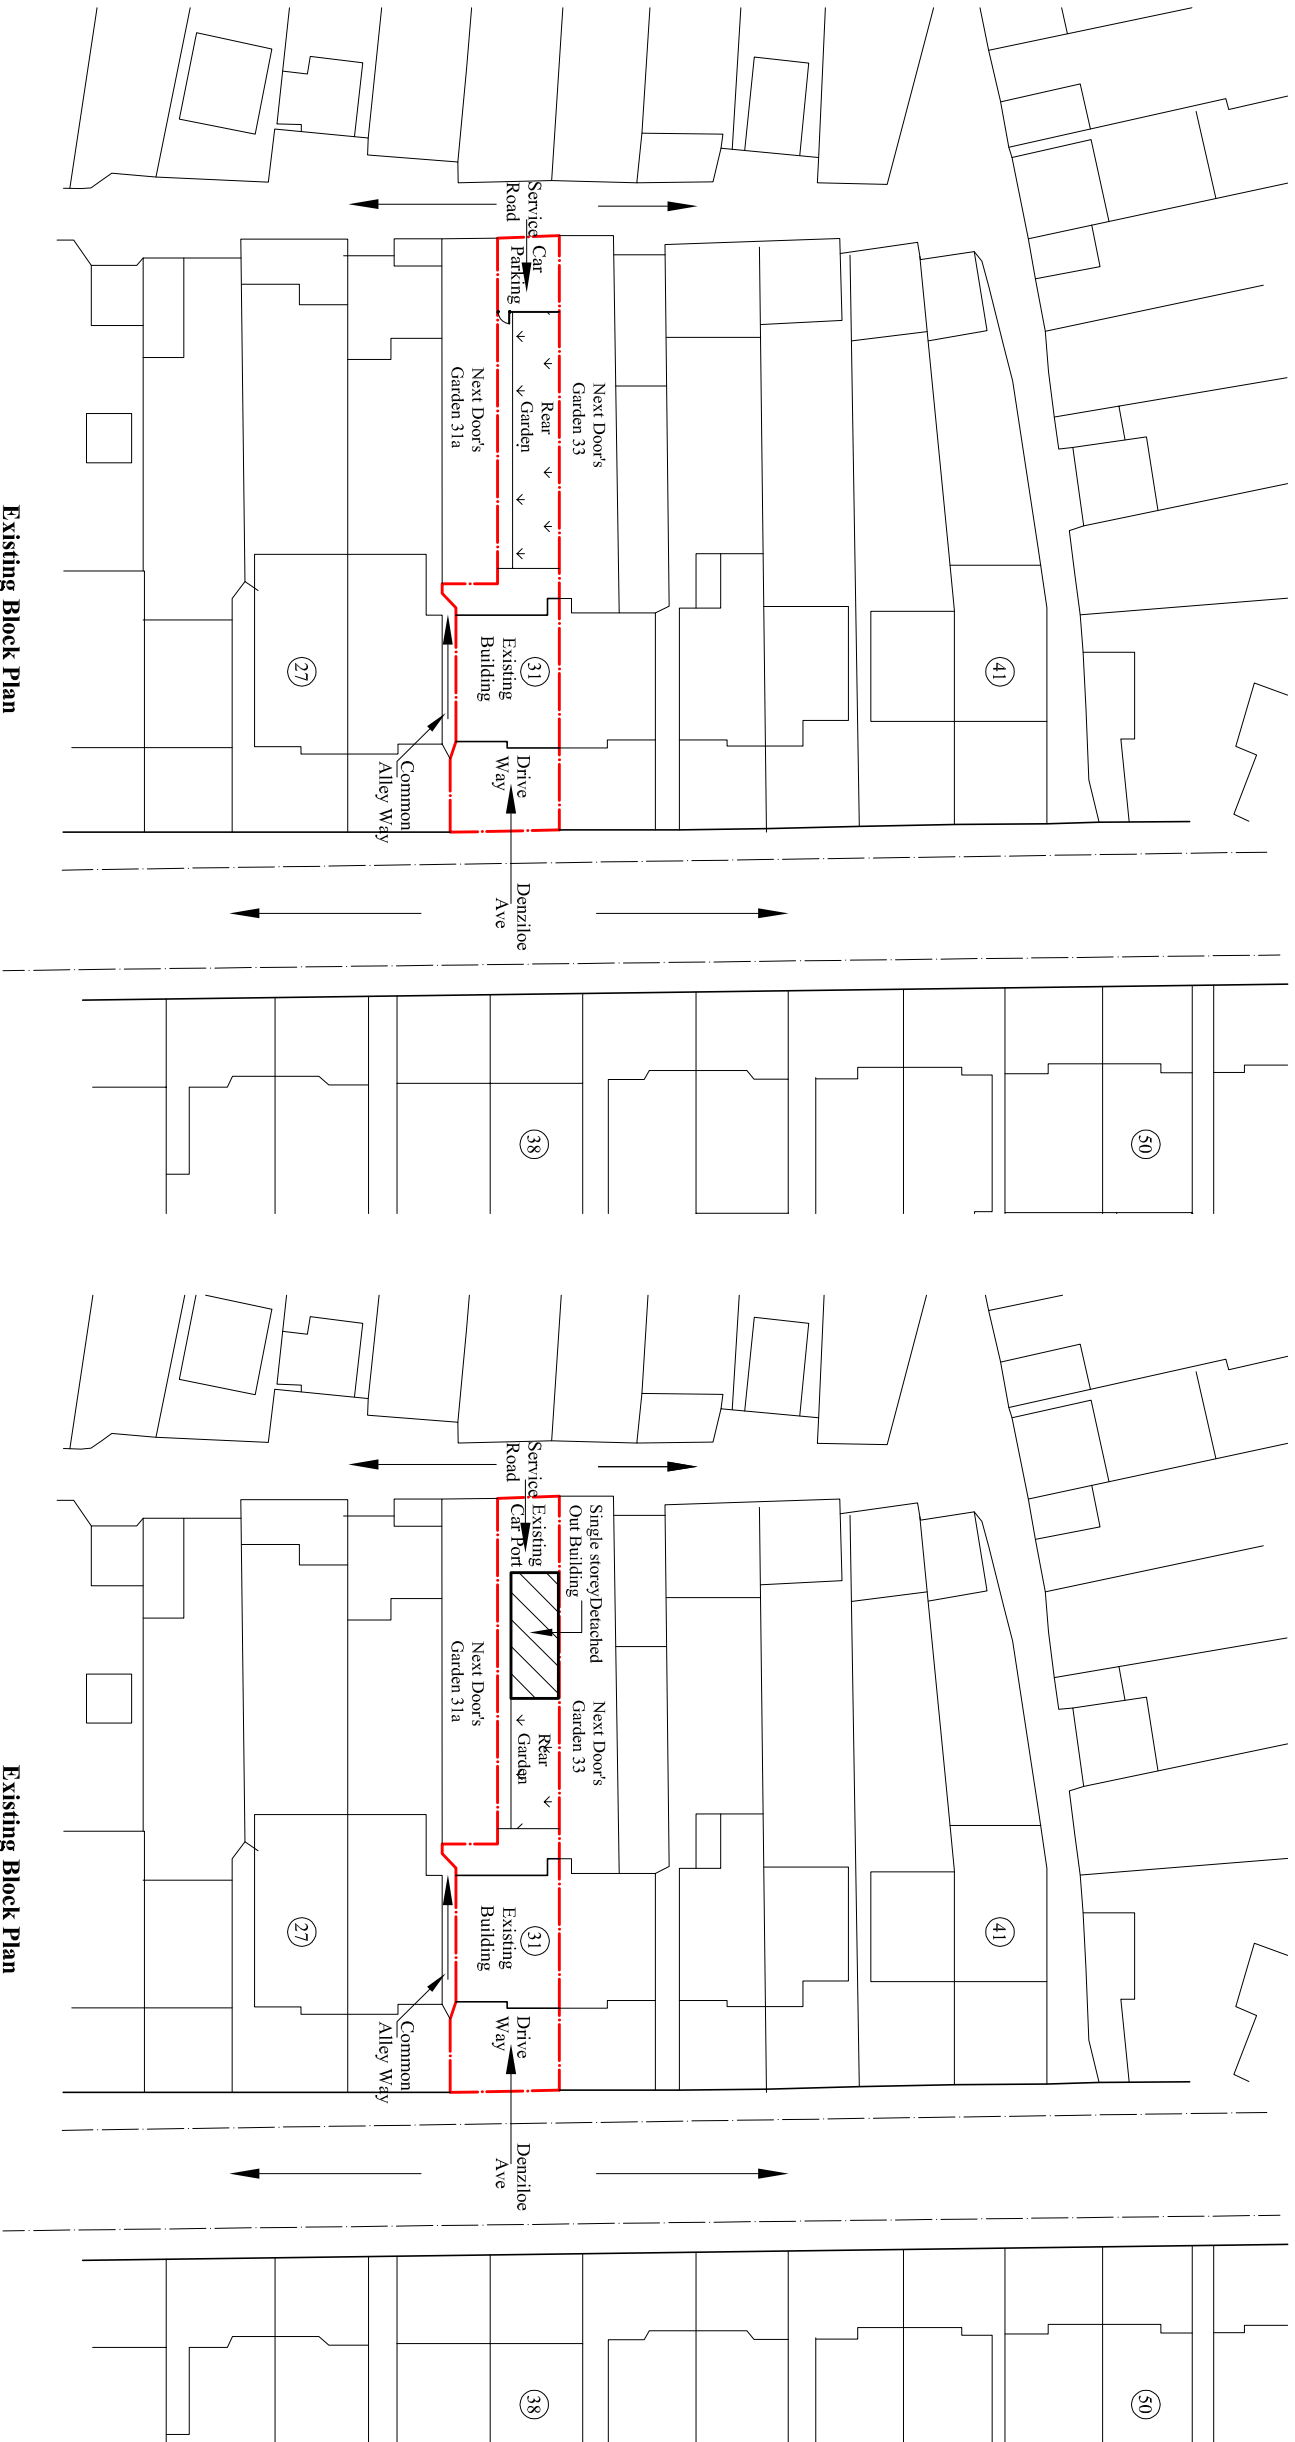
Existing Block Plan

Service Road

Car Parking

Next Door's Garden 33

Rear Garden

Next Door's Garden 31a

27

31 Existing Building

41

Drive Way

Common Alley Way

Denziloe Ave

38

50

Existing Block Plan

Service Road

Existing Car Port

Single storey Detached Out Building

Next Door's Garden 33

Rear Garden

Next Door's Garden 31a

27

31 Existing Building

41

Drive Way

Common Alley Way

Denziloe Ave

38

50